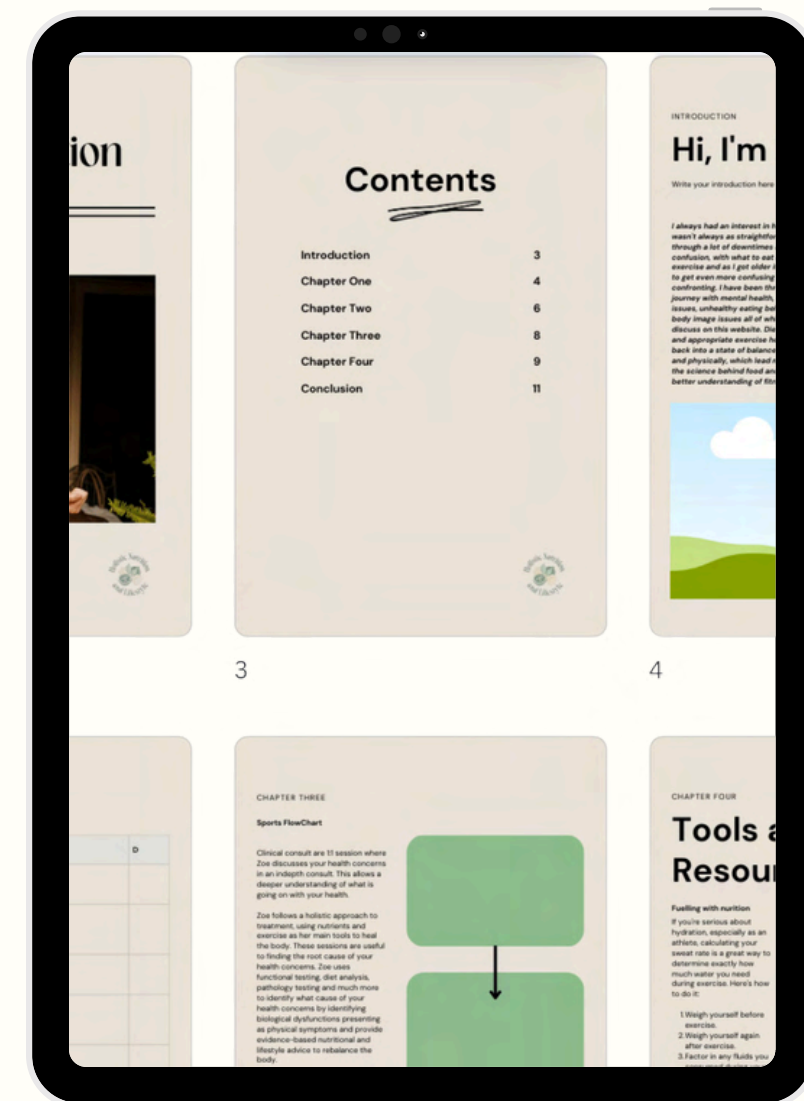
ion

Contents

| | |
|---|---|
| Introduction | 3 |
| Chapter One | 4 |
| Chapter Two | 6 |
| Chapter Three | 8 |
| Chapter Four | 9 |
| Conclusion | 11 |

3

INTRODUCTION

Hi, I'm

Write your introduction here

I always had an interest in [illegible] wasn't always as straightfo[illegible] through a lot of downtimes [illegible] confusion, with what to eat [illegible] exercise and as I got older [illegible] to get even more confusing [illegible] confronting. I have been thr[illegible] journey with mental health, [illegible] issues, unhealthy eating be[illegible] body image issues all of wh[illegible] discuss on this website. Die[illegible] and appropriate exercise h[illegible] back into a state of balance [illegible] and physically, which lead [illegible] the science behind food an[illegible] better understanding of fitn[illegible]

4

D

CHAPTER THREE

Sports FlowChart

Clinical consult are 1:1 session where Zoe discusses your health concerns in an indepth consult. This allows a deeper understanding of what is going on with your health.

Zoe follows a holistic approach to treatment, using nutrients and exercise as her main tools to heal the body. These sessions are useful to finding the root cause of your health concerns. Zoe uses functional testing, diet analysis, pathology testing and much more to identify what cause of your health concerns by identifying biological dysfunctions presenting as physical symptoms and provide evidence-based nutritional and lifestyle advice to rebalance the body.

CHAPTER FOUR

Tools a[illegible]
Resou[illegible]

Fuelling with nutrition

If you're serious about hydration, especially as an athlete, calculating your sweat rate is a great way to determine exactly how much water you need during exercise. Here's how to do it:

1. Weigh yourself before exercise.
2. Weigh yourself again after exercise.
3. Factor in any fluids you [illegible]